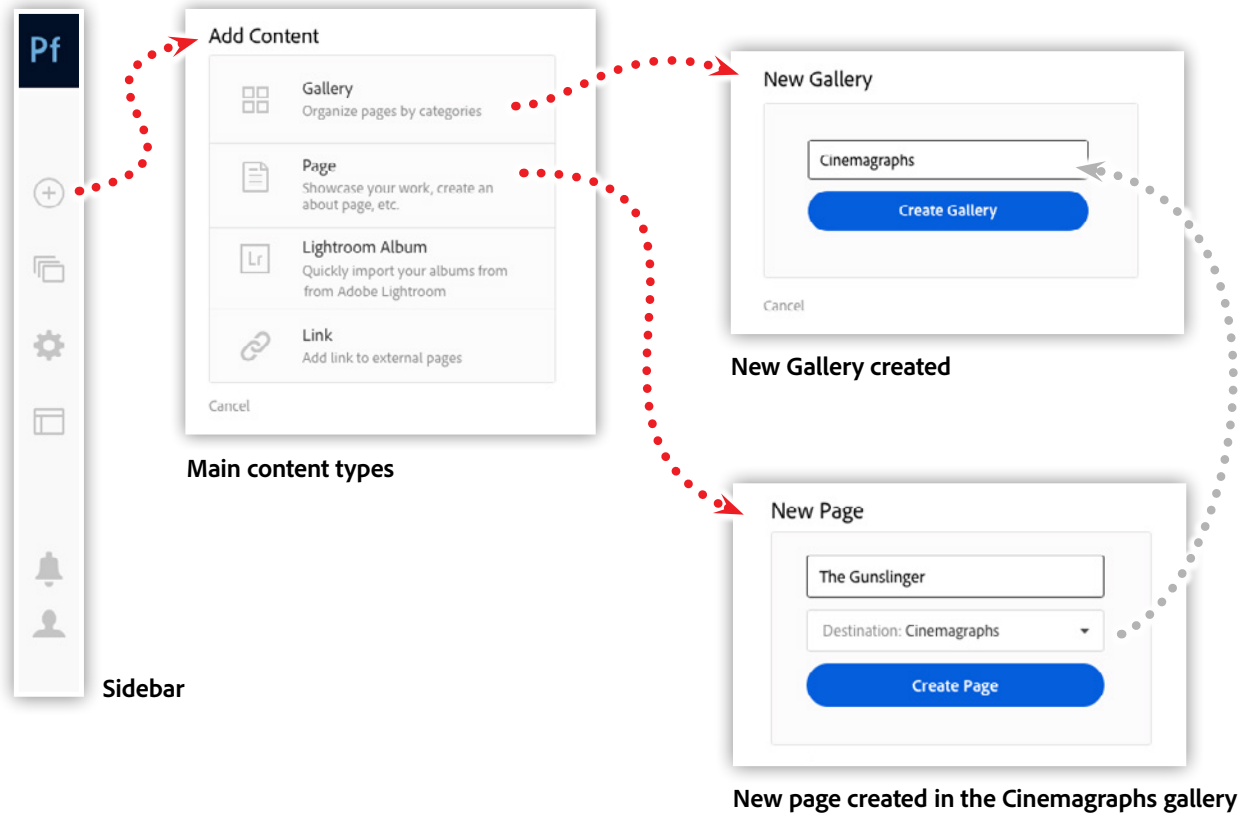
Pf

Add Content

Gallery
Organize pages by categories

Page
Showcase your work, create an about page, etc.

Lr

Lightroom Album
Quickly import your albums from from Adobe Lightroom

Link
Add link to external pages

Cancel

Main content types

New Gallery

Cinemagraphs

Create Gallery

Cancel

New Gallery created

New Page

The Gunslinger

Destination: Cinemagraphs

Create Page

Sidebar

New page created in the Cinemagraphs gallery